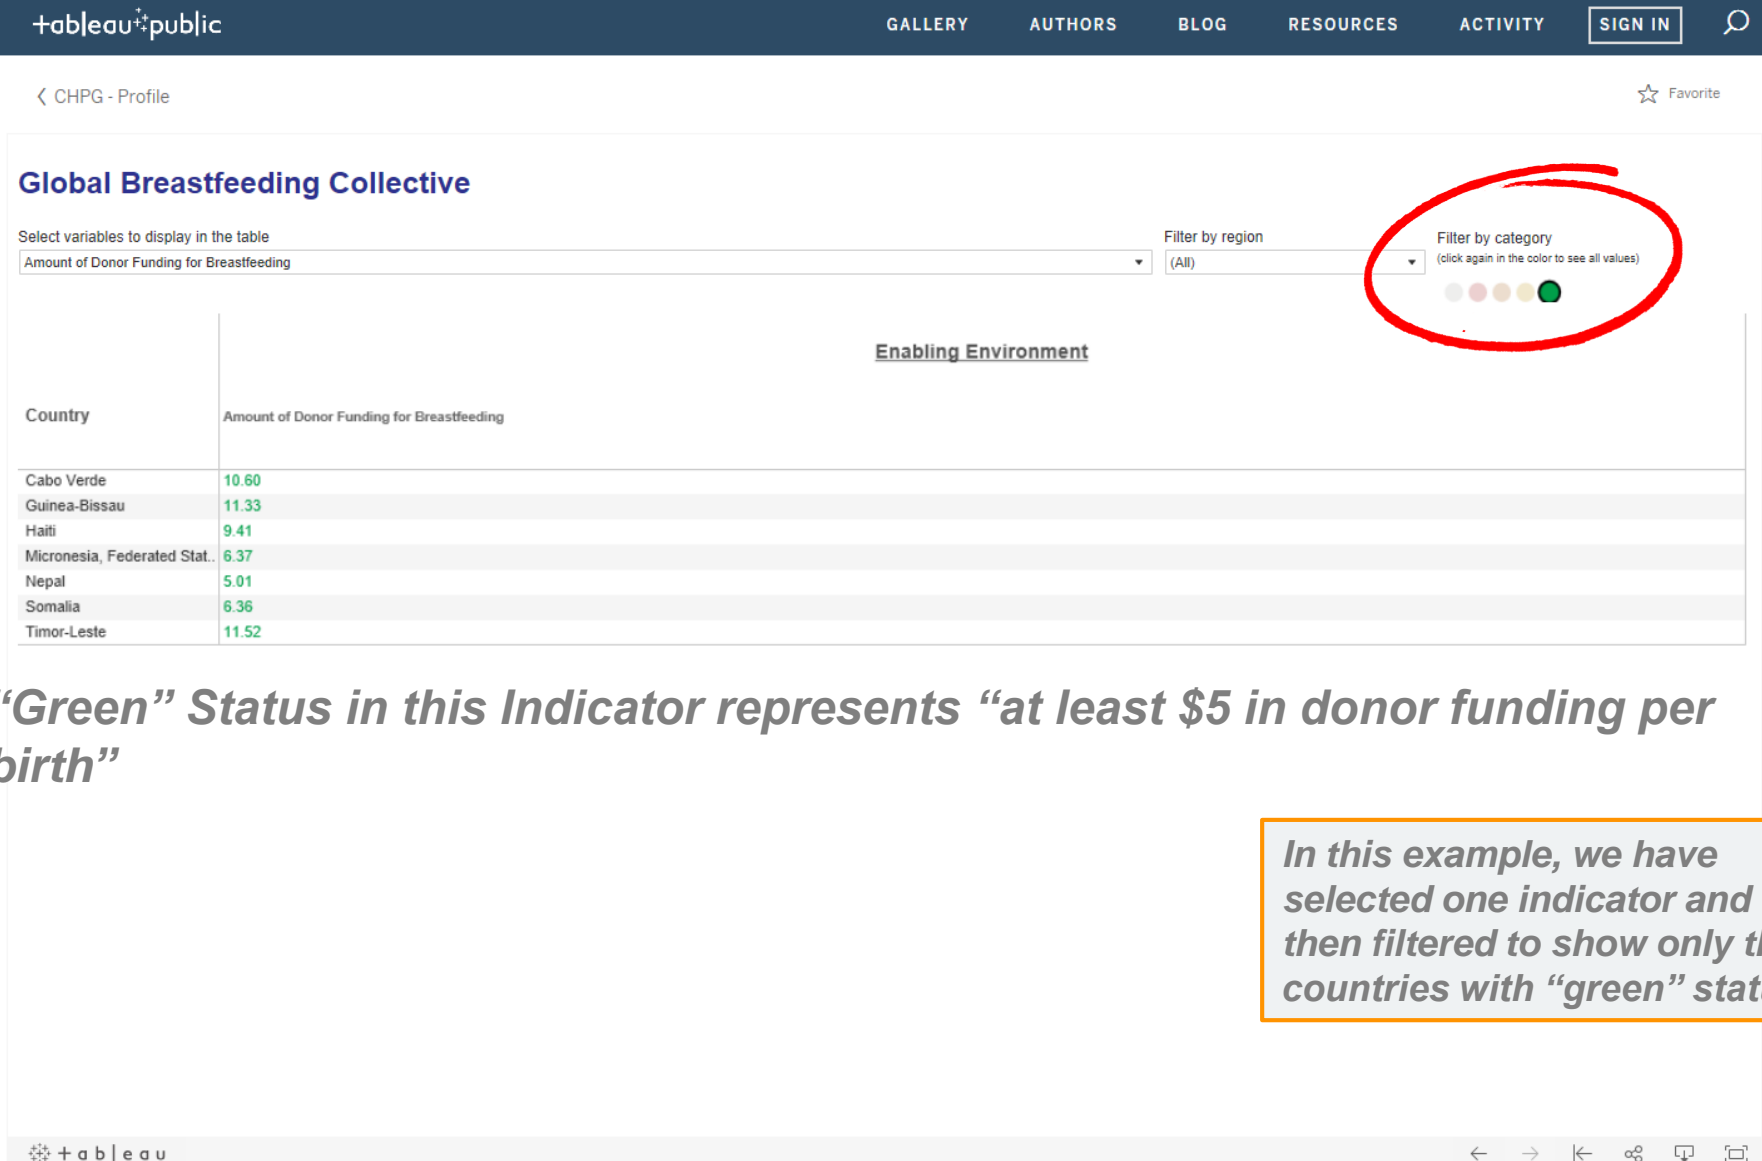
+ableau+public

GALLERY AUTHORS BLOG RESOURCES ACTIVITY SIGN IN

CHPG - Profile

Favorite

Global Breastfeeding Collective

Select variables to display in the table
Amount of Donor Funding for Breastfeeding

Filter by region
(All)

Filter by category
(click again in the color to see all values)

Enabling Environment

| Country | Amount of Donor Funding for Breastfeeding |
|---|---|
| Cabo Verde | 10.60 |
| Guinea-Bissau | 11.33 |
| Haiti | 9.41 |
| Micronesia, Federated Stat.. | 6.37 |
| Nepal | 5.01 |
| Somalia | 6.36 |
| Timor-Leste | 11.52 |

“Green” Status in this Indicator represents “at least $5 in donor funding per birth”

In this example, we have selected one indicator and then filtered to show only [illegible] countries with “green” stat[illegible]

+ableau